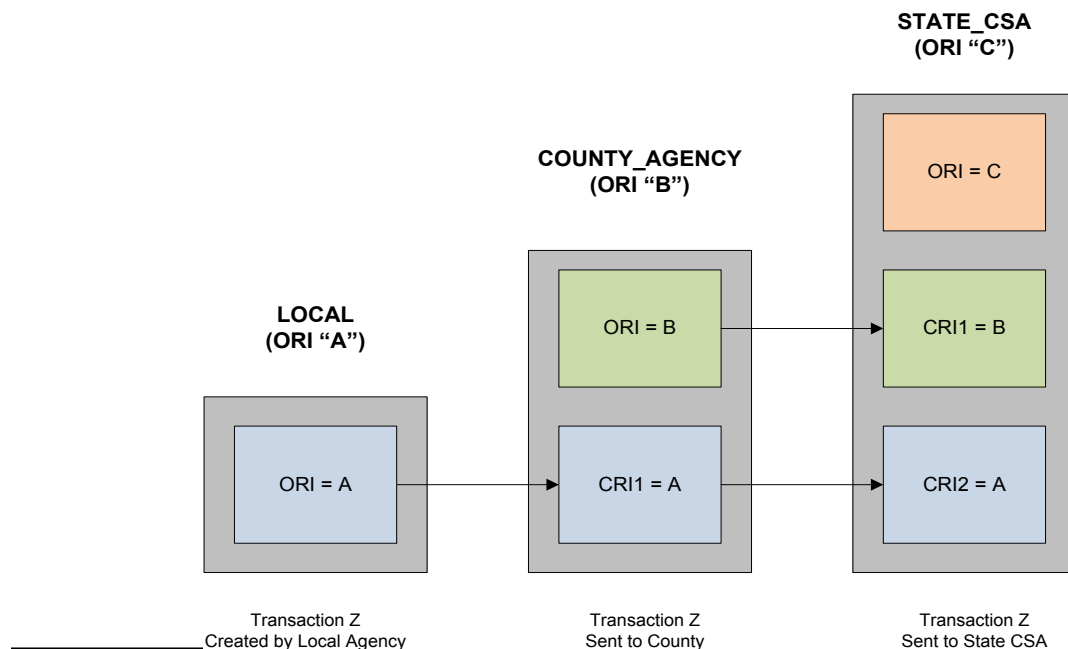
STATE_CSA
(ORI “C”)

COUNTY_AGENCY
(ORI “B”)

LOCAL
(ORI “A”)

ORI = C

ORI = B

CRI1 = B

ORI = A

CRI1 = A

CRI2 = A

Transaction Z
Created by Local Agency

Transaction Z
Sent to County

Transaction Z
Sent to State CSA